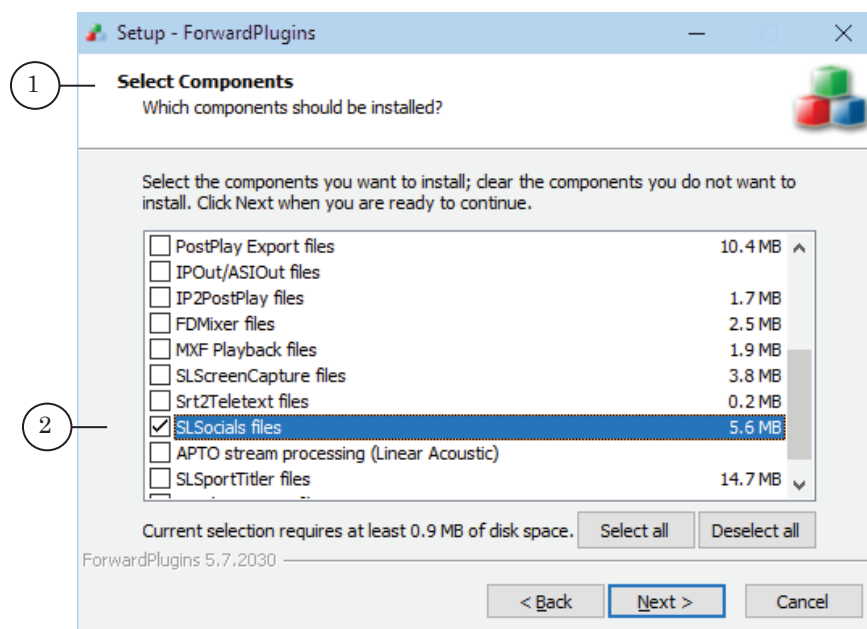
Setup - ForwardPlugins

1

Select Components
Which components should be installed?

Select the components you want to install; clear the components you do not want to install. Click Next when you are ready to continue.

| | | |
|---|---|---|
| ☐ | PostPlay Export files | 10.4 MB |
| ☐ | IPOut/ASIOut files | |
| ☐ | IP2PostPlay files | 1.7 MB |
| ☐ | FDMixer files | 2.5 MB |
| ☐ | MXF Playback files | 1.9 MB |
| ☐ | SLScreenCapture files | 3.8 MB |
| ☐ | Srt2Teletext files | 0.2 MB |
| ☑ | SLSocials files | 5.6 MB |
| ☐ | APTO stream processing (Linear Acoustic) | |
| ☐ | SLSportTitler files | 14.7 MB |
| ☐ | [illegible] | |

2

Current selection requires at least 0.9 MB of disk space.

Select all

Deselect all

ForwardPlugins 5.7.2030

< Back

Next >

Cancel